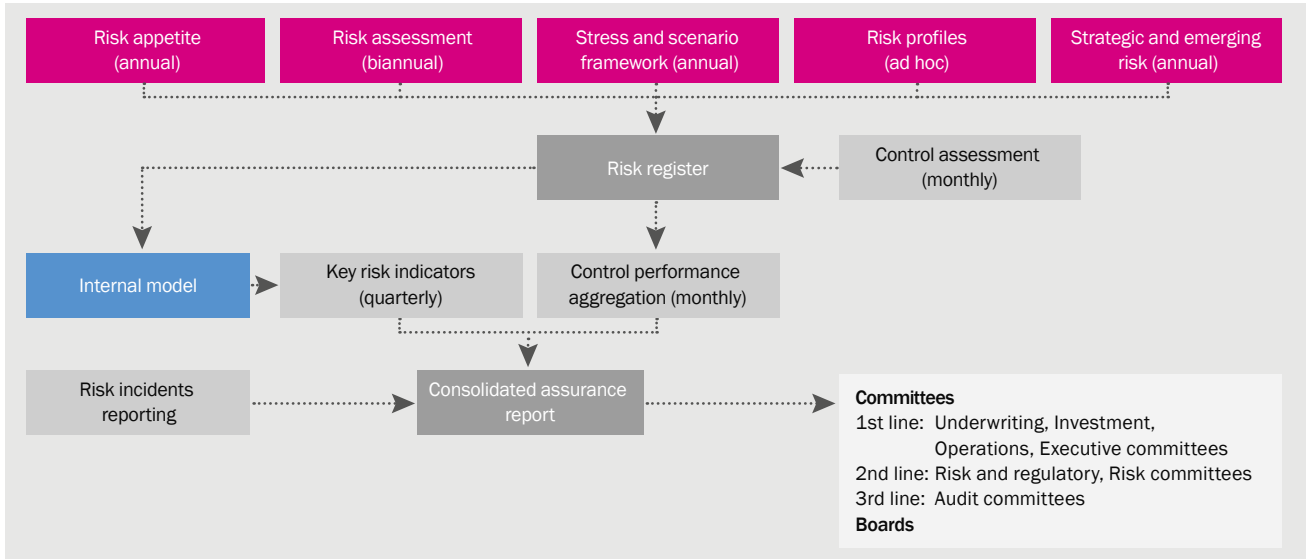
Risk appetite (annual)

Risk assessment (biannual)

Stress and scenario framework (annual)

Risk profiles (ad hoc)

Strategic and emerging risk (annual)

Risk register

Control assessment (monthly)

Internal model

Key risk indicators (quarterly)

Control performance aggregation (monthly)

Risk incidents reporting

Consolidated assurance report

Committees
1st line: Underwriting, Investment, Operations, Executive committees
2nd line: Risk and regulatory, Risk committees
3rd line: Audit committees
Boards